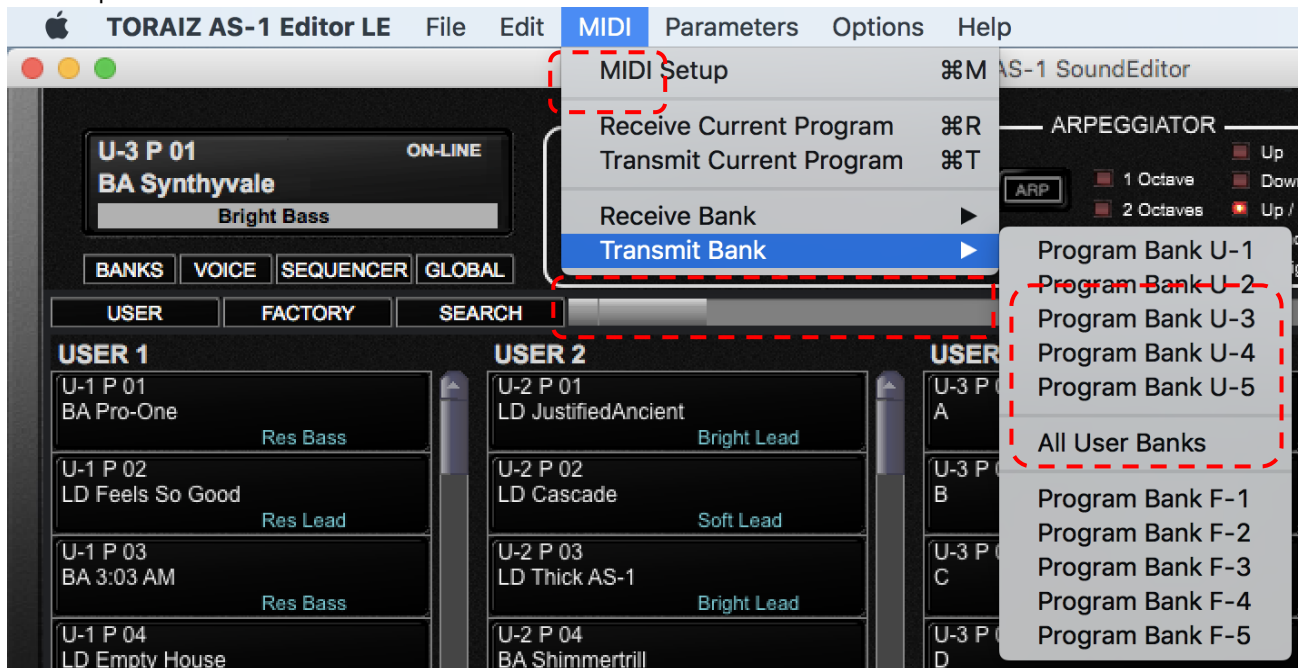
TORAIZ AS-1 Editor LE File Edit MIDI Parameters Options Help

AS-1 SoundEditor

MIDI Setup ⌘M
Receive Current Program ⌘R
Transmit Current Program ⌘T
Receive Bank ▶
Transmit Bank ▶

Program Bank U-1
Program Bank U-2
Program Bank U-3
Program Bank U-4
Program Bank U-5
All User Banks
Program Bank F-1
Program Bank F-2
Program Bank F-3
Program Bank F-4
Program Bank F-5

U-3 P 01 ON-LINE
BA Synthyvale
Bright Bass

BANKS VOICE SEQUENCER GLOBAL

ARPEGGIATOR
ARP
1 Octave
2 Octaves
Up
Dow
Up /

USER FACTORY SEARCH

USER 1
U-1 P 01
BA Pro-One
Res Bass
U-1 P 02
LD Feels So Good
Res Lead
U-1 P 03
BA 3:03 AM
Res Bass
U-1 P 04
LD Empty House

USER 2
U-2 P 01
LD JustifiedAncient
Bright Lead
U-2 P 02
LD Cascade
Soft Lead
U-2 P 03
LD Thick AS-1
Bright Lead
U-2 P 04
BA Shimmertrill

USER
U-3 P
A
U-3 P
B
U-3 P
C
U-3 P
D